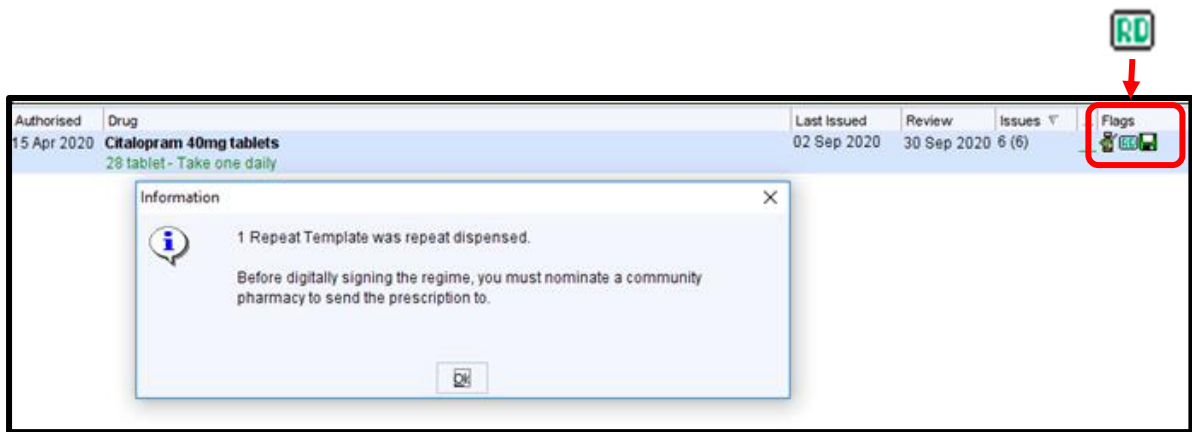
RD

| Authorised | Drug | Last Issued | Review | Issues | Flags |
|---|---|---|---|---|---|
| 15 Apr 2020 | Citalopram 40mg tablets 28 tablet - Take one daily | 02 Sep 2020 | 30 Sep 2020 | 6 (6) | |

Information

1 Repeat Template was repeat dispensed.

Before digitally signing the regime, you must nominate a community pharmacy to send the prescription to.

Ok